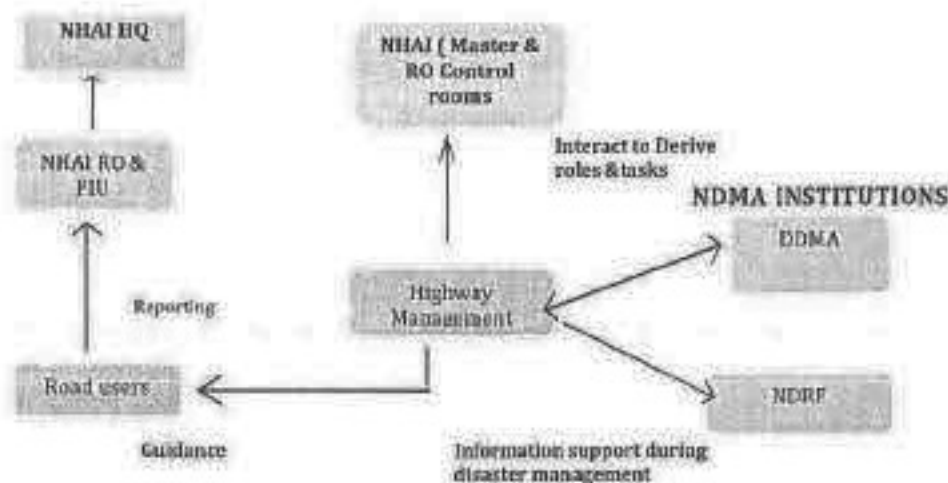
NHAI HQ

NHAI ( Master & RO Control rooms

NHAI RO & PIU

Interact to Derive roles &tasks

NDMA INSTITUTIONS

DDMA

Reporting

Highway Management

Road users

NDRF

Guidance

Information support during disaster management